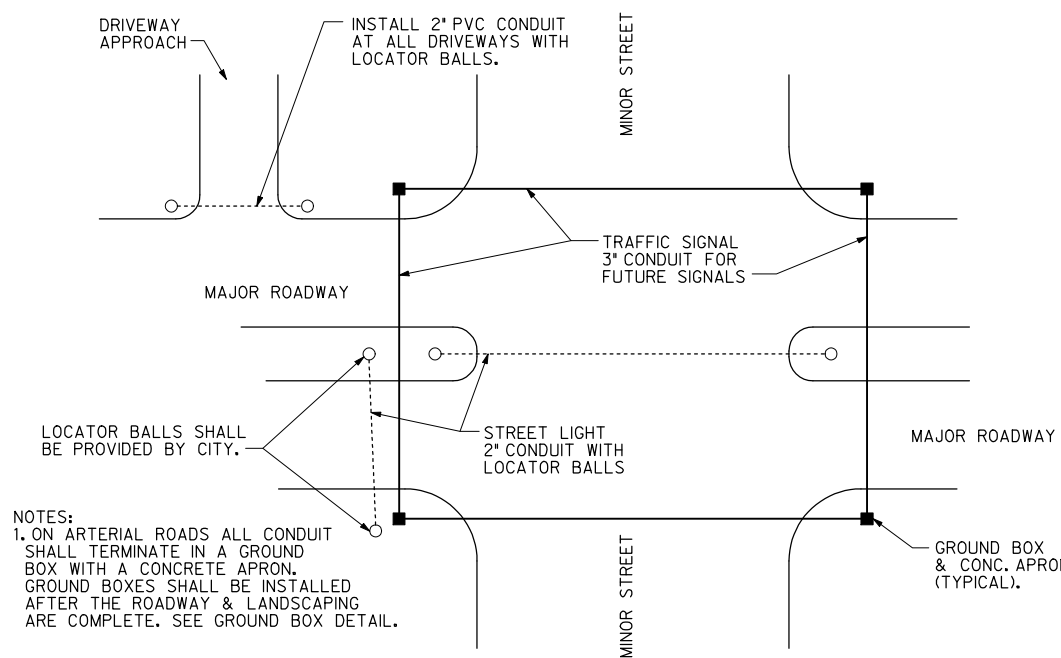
DRIVEWAY APPROACH

INSTALL 2" PVC CONDUIT AT ALL DRIVEWAYS WITH LOCATOR BALLS.

MINOR STREET

TRAFFIC SIGNAL 3" CONDUIT FOR FUTURE SIGNALS

MAJOR ROADWAY

LOCATOR BALLS SHALL BE PROVIDED BY CITY.

STREET LIGHT 2" CONDUIT WITH LOCATOR BALLS

MAJOR ROADWAY

NOTES:
1. ON ARTERIAL ROADS ALL CONDUIT SHALL TERMINATE IN A GROUND BOX WITH A CONCRETE APRON. GROUND BOXES SHALL BE INSTALLED AFTER THE ROADWAY & LANDSCAPING ARE COMPLETE. SEE GROUND BOX DETAIL.

MINOR STREET

GROUND BOX & CONC. APRON (TYPICAL).